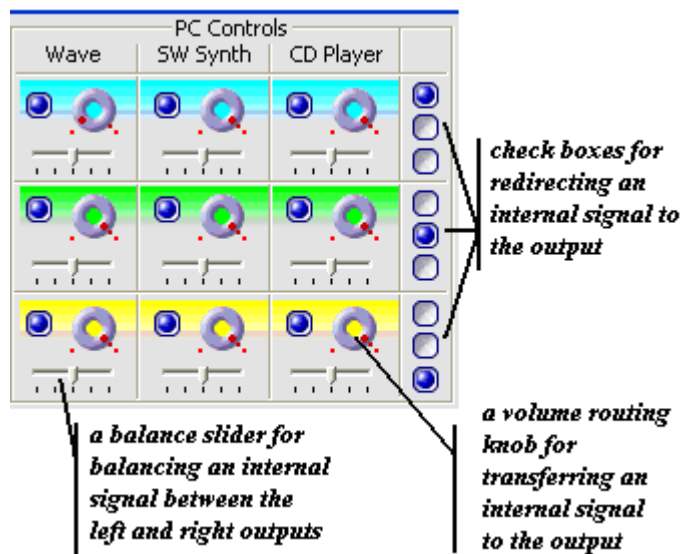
PC Controls

Wave

SW Synth

CD Player

check boxes for redirecting an internal signal to the output

a balance slider for balancing an internal signal between the left and right outputs

a volume routing knob for transferring an internal signal to the output